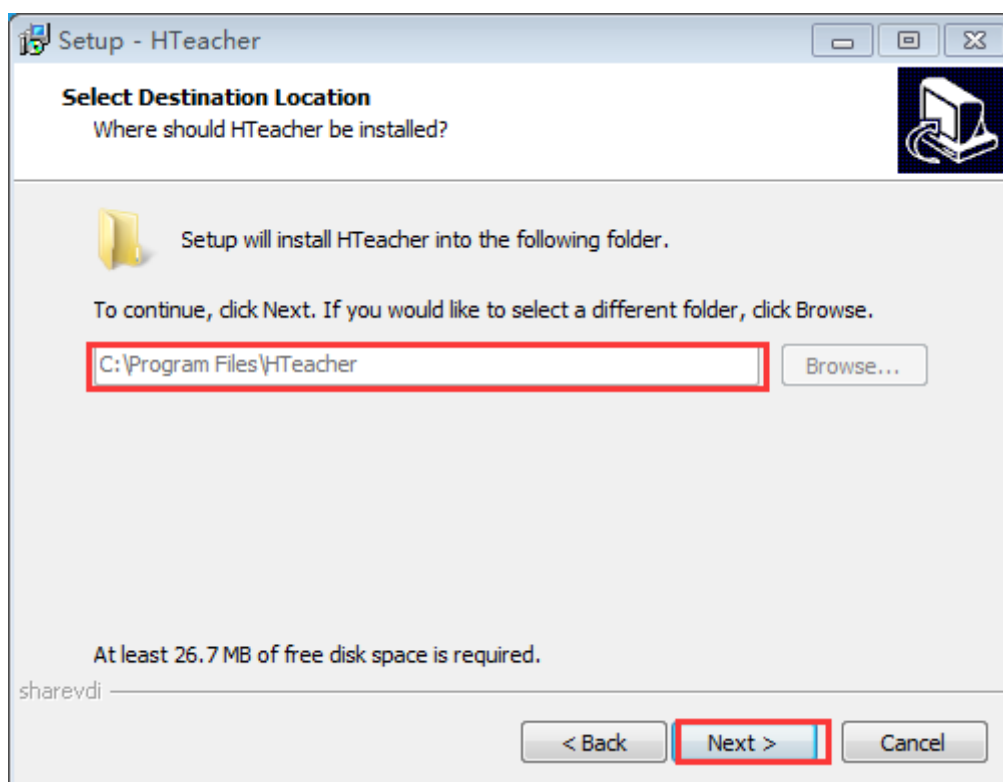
Setup - HTeacher

Select Destination Location
Where should HTeacher be installed?

Setup will install HTeacher into the following folder.

To continue, click Next. If you would like to select a different folder, click Browse.

C:\Program Files\HTeacher

Browse...

At least 26.7 MB of free disk space is required.

sharevdi

< Back

Next >

Cancel